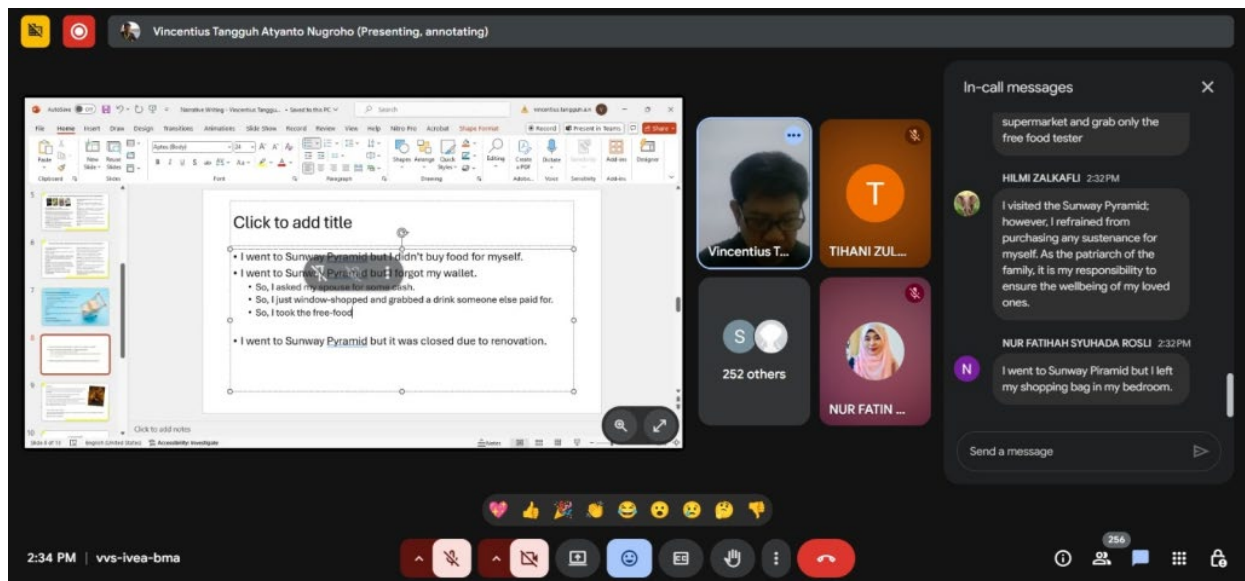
Vincentius Tangguh Atyanto Nugroho (Presenting, annotating)

AutoSave Off Narrative Writing - Vincentius Tanggu... • Saved to this PC Search vincentius.tangguh.a.n

File Home Insert Draw Design Transitions Animations Slide Show Record Review View Help Nitro Pro Acrobat Shape Format Record Present in Teams Share

Paste Clipboard New Slide Reuse Slides Slides Aptos (Body) 24 Font Paragraph Shapes Arrange Quick Styles Drawing Editing Create a PDF Adobe... Dictate Voice Sensitivity Sensitivity Add-ins Add-ins Designer

Click to add title

• I went to Sunway Pyramid but I didn't buy food for myself.
• I went to Sunway Pyramid but I forgot my wallet.
• So, I asked my spouse for some cash.
• So, I just window-shopped and grabbed a drink someone else paid for.
• So, I took the free-food
• I went to Sunway Pyramid but it was closed due to renovation.

Click to add notes

Slide 8 of 16 English (United States) Accessibility: Investigate Notes

Vincentius T...
TIHANI ZUL...
252 others
NUR FATIN ...

In-call messages

supermarket and grab only the free food tester

HILMI ZALKAFLI 2:32PM
I visited the Sunway Pyramid; however, I refrained from purchasing any sustenance for myself. As the patriarch of the family, it is my responsibility to ensure the wellbeing of my loved ones.

NUR FATIHAH SYUHADA ROSLI 2:32PM
I went to Sunway Piramid but I left my shopping bag in my bedroom.

Send a message

2:34 PM | vvs-ivea-bma

256